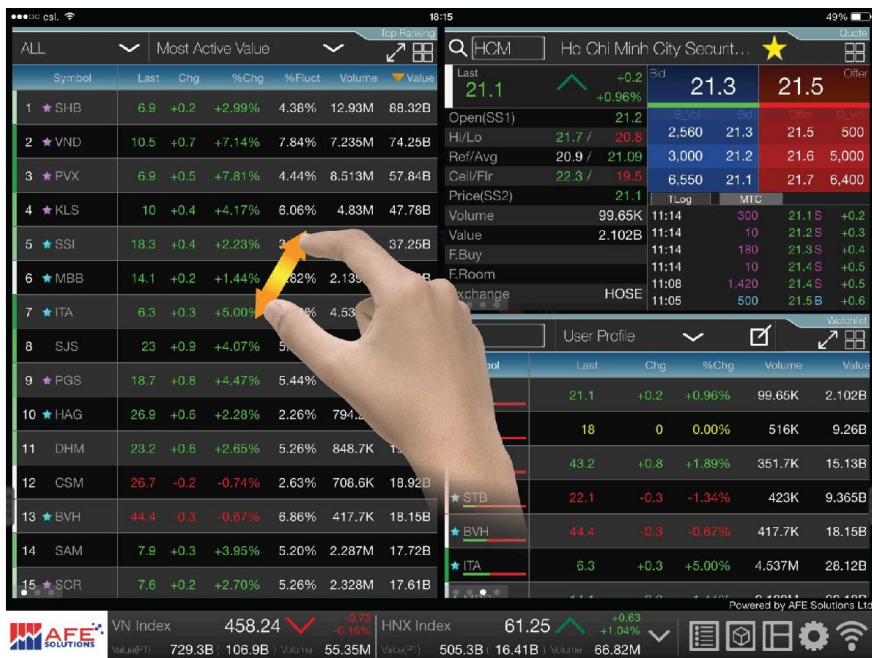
●●●○○ csl. 18:15 49%

Top Ranking

ALL Most Active Value

| Symbol | Last | Chg | %Chg | %Fluct | Volume | Value |
|---|---|---|---|---|---|---|
| 1 ★SHB | 6.9 | +0.2 | +2.99% | 4.38% | 12.93M | 88.32B |
| 2 ★VND | 10.5 | +0.7 | +7.14% | 7.84% | 7.235M | 74.25B |
| 3 ★PVX | 6.9 | +0.5 | +7.81% | 4.44% | 8.513M | 57.84B |
| 4 ★KLS | 10 | +0.4 | +4.17% | 6.06% | 4.83M | 47.78B |
| 5 ★SSI | 18.3 | +0.4 | +2.23% | 3 | | 37.25B |
| 6 ★MBB | 14.1 | +0.2 | +1.44% | 2.82% | 2.139 | |
| 7 ★ITA | 6.3 | +0.3 | +5.00% | % | 4.53 | |
| 8 SJS | 23 | +0.9 | +4.07% | 5. | | |
| 9 ★PGS | 18.7 | +0.8 | +4.47% | 5.44% | | |
| 10 ★HAG | 26.9 | +0.6 | +2.28% | 2.26% | 794. | |
| 11 DHM | 23.2 | +0.6 | +2.65% | 5.26% | 848.7K | 1 |
| 12 CSM | 26.7 | -0.2 | -0.74% | 2.63% | 706.6K | 18.92B |
| 13 ★BVH | 44.4 | -0.3 | -0.67% | 6.86% | 417.7K | 18.15B |
| 14 SAM | 7.9 | +0.3 | +3.95% | 5.20% | 2.287M | 17.72B |
| 15 ★SCR | 7.6 | +0.2 | +2.70% | 5.26% | 2.328M | 17.61B |

Quote

HCM Ho Chi Minh City Securit...

Last 21.1 +0.2 +0.96%

Bid 21.3 Offer 21.5

Open(SS1) 21.2
Hi/Lo 21.7 / 20.8
Ref/Avg 20.9 / 21.09
Ceil/Flr 22.3 / 19.5
Price(SS2) 21.1
Volume 99.65K
Value 2.102B
F.Buy
F.Room
xchange HOSE

| B_Vol | Bid | Offer | O_Vol |
|---|---|---|---|
| 2,560 | 21.3 | 21.5 | 500 |
| 3,000 | 21.2 | 21.6 | 5,000 |
| 6,550 | 21.1 | 21.7 | 6,400 |

TLog MTC

| 11:14 | 300 | 21.1 S | +0.2 |
|---|---|---|---|
| 11:14 | 10 | 21.2 S | +0.3 |
| 11:14 | 180 | 21.3 S | +0.4 |
| 11:14 | 10 | 21.4 S | +0.5 |
| 11:08 | 1,420 | 21.4 S | +0.5 |
| 11:05 | 500 | 21.5 B | +0.6 |

Watchlist

User Profile

| bol | Last | Chg | %Chg | Volume | Value |
|---|---|---|---|---|---|
| | 21.1 | +0.2 | +0.96% | 99.65K | 2.102B |
| | 18 | 0 | 0.00% | 516K | 9.26B |
| | 43.2 | +0.8 | +1.89% | 351.7K | 15.13B |
| ★STB | 22.1 | -0.3 | -1.34% | 423K | 9.365B |
| ★BVH | 44.4 | -0.3 | -0.67% | 417.7K | 18.15B |
| ★ITA | 6.3 | +0.3 | +5.00% | 4.537M | 28.12B |

Powered by AFE Solutions Ltd

AFE SOLUTIONS

VN Index 458.24 -0.73 -0.16% Value(PT) 729.3B | 106.9B | Volume 55.35M

HNX Index 61.25 +0.63 +1.04% Value(PT) 505.3B | 16.41B | Volume 66.82M